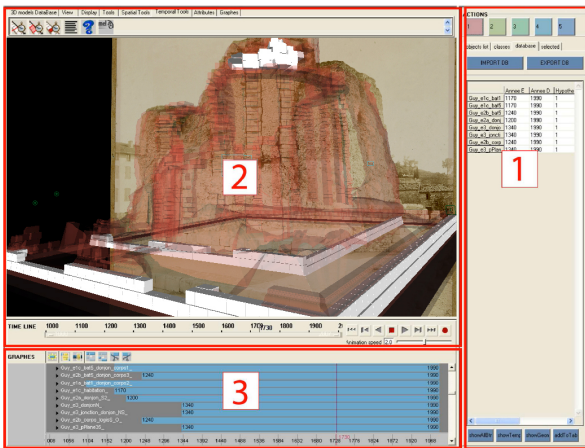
3D models DataBase | View | Display | Tools | Spatial Tools | Temporal Tools | Attributes | Graphes

2

TIME LINE 1000 1100 1200 1300 1400 1500 1600 1700 1730 1800 1900 2

Animation speed 2.0

ACTIONS
1 2 3 4 5
objects list | classes | database | selected
IMPORT DB | EXPORT DB

| | Annee E | Annee D | Hypothe |
|---|---|---|---|
| Guy_e1c_baif1 | 1170 | 1990 | 1 |
| Guy_e1c_baif1 | 1170 | 1990 | 1 |
| Guy_e2b_baif1 | 1240 | 1990 | 1 |
| Guy_e2a_don | 1200 | 1990 | 1 |
| Guy_e3_donjo | 1340 | 1990 | 1 |
| Guy_e3_porch | 1340 | 1990 | 1 |
| Guy_e2b_corp | 1240 | 1990 | 1 |
| Guy_e3_pRem | 1340 | 1990 | 1 |

1

GRAPHES

Guy_e1c_baif1_donjon_corps1 1990
Guy_e2b_baif1_donjon_corps3 1240 1990
Guy_e1a_baif1_donjon_corps2 1990
Guy_e1c_fondation 1170 1990
Guy_e2a_donjon_S2 1200 1990
Guy_e3_donjonN 1340 1990
Guy_e3_jonction_donjon_NS 1340 1990
Guy_e2b_corps_logis1_O 1240 1990
Guy_e3_pRemN 1340 1990

3

1000 1058 1116 1152 1210 1248 1306 1364 1392 1440 1498 1536 1584 1622 1680 1728 1776 1824 1872 1920 1968

showAllBV | hideTerr | showGeom | addToTar